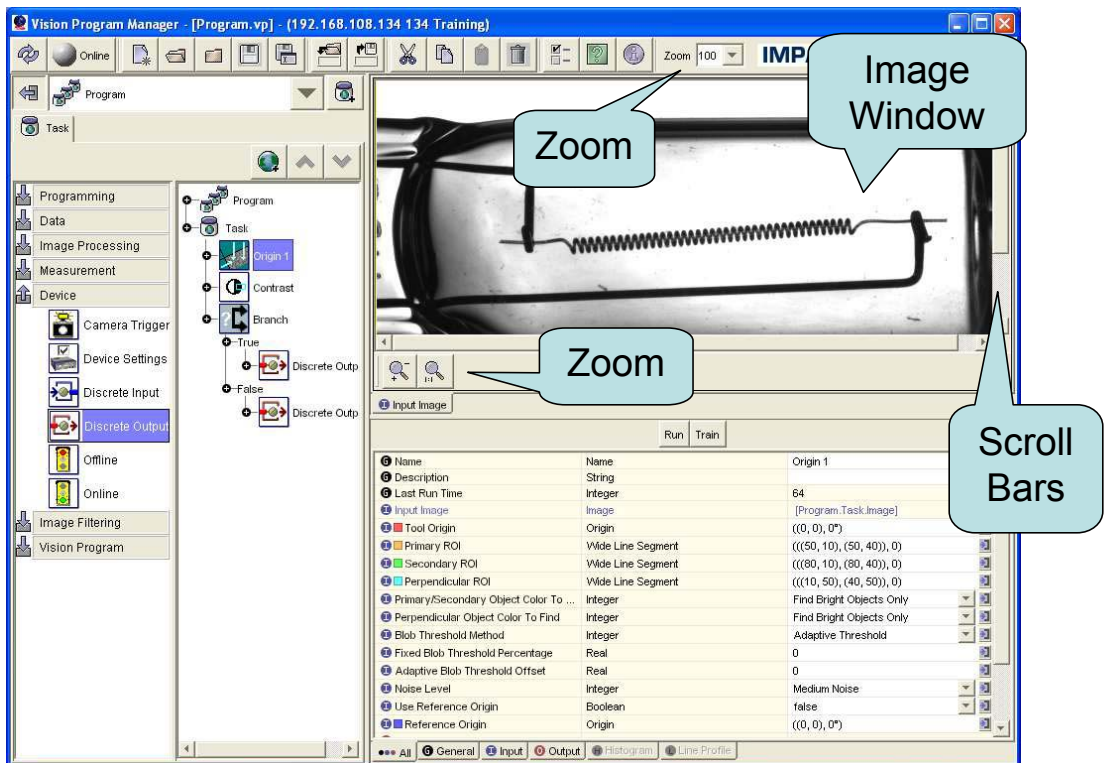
Vision Program Manager - [Program.vp] - (192.168.108.134 134 Training)

Online

Zoom 100

IMPA

Image Window

Zoom

Program

Task

Programming
Data
Image Processing
Measurement
Device
Camera Trigger
Device Settings
Discrete Input
Discrete Output
Offline
Online
Image Filtering
Vision Program

Program
Task
Origin 1
Contrast
Branch
True
Discrete Outp
False
Discrete Outp

Zoom

Scroll Bars

Input Image

Run Train

| | | |
|---|---|---|
| Name | Name | Origin 1 |
| Description | String | |
| Last Run Time | Integer | 64 |
| Input Image | Image | [Program.Task.Image] |
| Tool Origin | Origin | ((0, 0), 0°) |
| Primary ROI | Wide Line Segment | (((50, 10), (50, 40)), 0) |
| Secondary ROI | Wide Line Segment | (((80, 10), (80, 40)), 0) |
| Perpendicular ROI | Wide Line Segment | (((10, 50), (40, 50)), 0) |
| Primary/Secondary Object Color To ... | Integer | Find Bright Objects Only |
| Perpendicular Object Color To Find | Integer | Find Bright Objects Only |
| Blob Threshold Method | Integer | Adaptive Threshold |
| Fixed Blob Threshold Percentage | Real | 0 |
| Adaptive Blob Threshold Offset | Real | 0 |
| Noise Level | Integer | Medium Noise |
| Use Reference Origin | Boolean | false |
| Reference Origin | Origin | ((0, 0), 0°) |

All General Input Output Histogram Line Profile